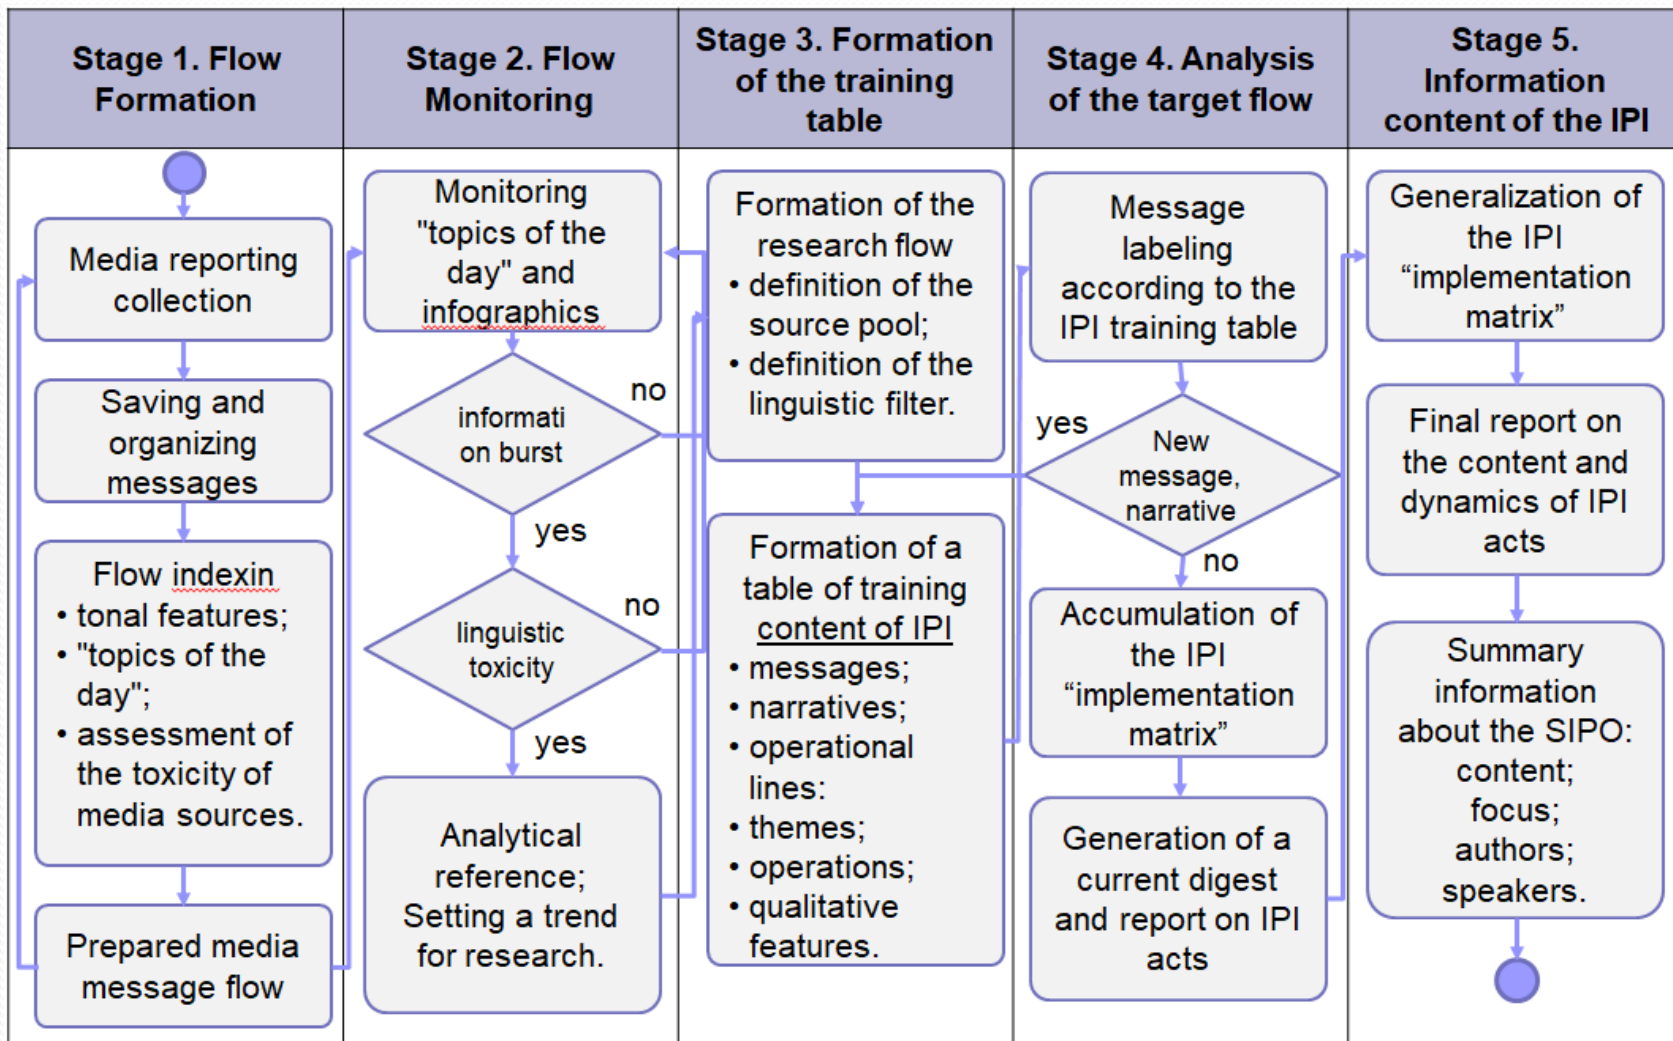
| Stage 1. Flow Formation | Stage 2. Flow Monitoring | Stage 3. Formation of the training table | Stage 4. Analysis of the target flow | Stage 5. Information content of the IPI |
|---|---|---|---|---|

Media reporting collection

Saving and organizing messages

Flow indexin
• tonal features;
• "topics of the day";
• assessment of the toxicity of media sources.

Prepared media message flow

Monitoring "topics of the day" and infographics

information burst

no

yes

linguistic toxicity

no

yes

Analytical reference; Setting a trend for research.

Formation of the research flow
• definition of the source pool;
• definition of the linguistic filter.

Formation of a table of training content of IPI
• messages;
• narratives;
• operational lines:
• themes;
• operations;
• qualitative features.

Message labeling according to the IPI training table

yes

New message, narrative

no

Accumulation of the IPI "implementation matrix"

Generation of a current digest and report on IPI acts

Generalization of the IPI "implementation matrix"

Final report on the content and dynamics of IPI acts

Summary information about the SIPO: content; focus; authors; speakers.